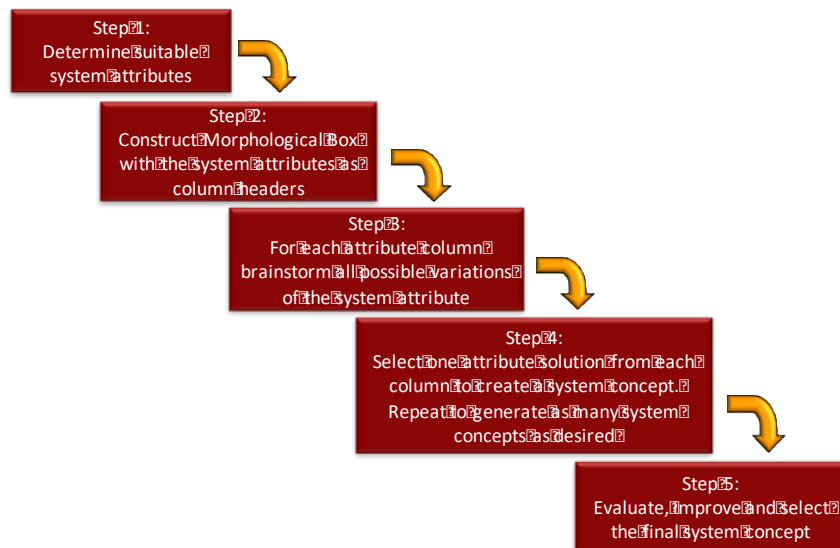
Step 1:
Determine suitable system attributes

Step 2:
Construct Morphological Box with the system attributes as column headers

Step 3:
For each attribute column brainstorm all possible variations of the system attribute

Step 4:
Select one attribute solution from each column to create a system concept. Repeat to generate as many system concepts as desired

Step 5:
Evaluate, improve and select the final system concept